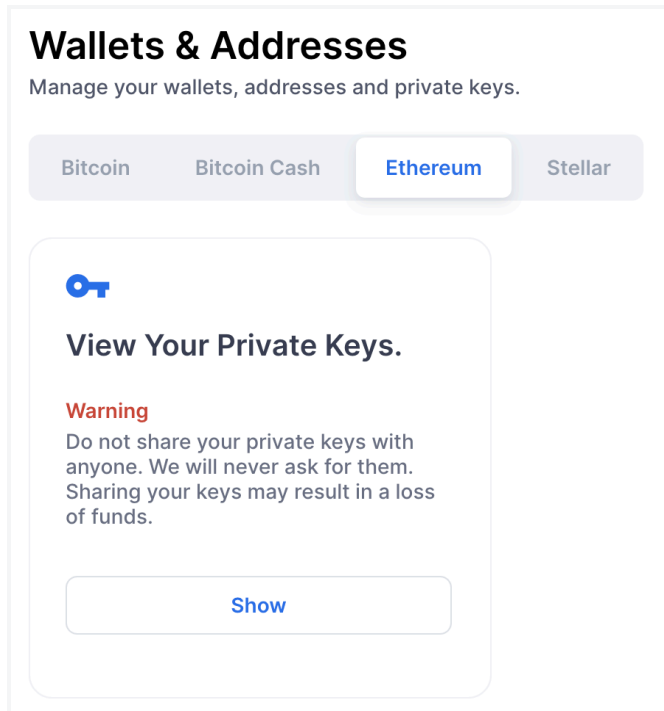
Wallets & Addresses
Manage your wallets, addresses and private keys.

Bitcoin Bitcoin Cash Ethereum Stellar

View Your Private Keys.

Warning
Do not share your private keys with anyone. We will never ask for them. Sharing your keys may result in a loss of funds.

Show